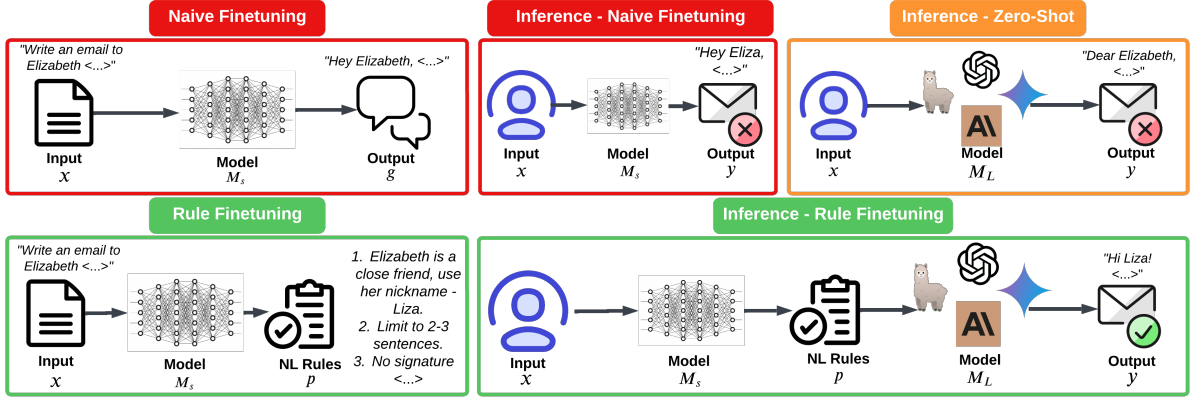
Naive Finetuning

"Write an email to Elizabeth <...>"

"Hey Elizabeth, <...>"

Input
$x$

Model
$M_s$

Output
$g$

Inference - Naive Finetuning

"Hey Eliza, <...>"

Input
$x$

Model
$M_s$

Output
$y$

Inference - Zero-Shot

"Dear Elizabeth, <...>"

Input
$x$

Model
$M_L$

Output
$y$

Rule Finetuning

"Write an email to Elizabeth <...>"

Input
$x$

Model
$M_s$

NL Rules
$p$

1. Elizabeth is a close friend, use her nickname - Liza.
2. Limit to 2-3 sentences.
3. No signature <...>

Inference - Rule Finetuning

"Hi Liza! <...>"

Input
$x$

Model
$M_s$

NL Rules
$p$

Model
$M_L$

Output
$y$